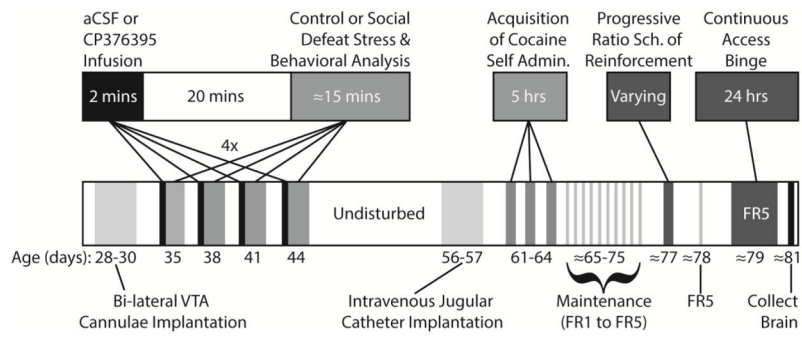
aCSF or CP376395 Infusion

Control or Social Defeat Stress & Behavioral Analysis

Acquisition of Cocaine Self Admin.

Progressive Ratio Sch. of Reinforcement

Continuous Access Binge

2 mins

20 mins

≈15 mins

5 hrs

Varying

24 hrs

4x

Undisturbed

FR5

Age (days): 28-30

35

38

41

44

56-57

61-64

≈65-75

≈77

≈78

≈79

≈81

Bi-lateral VTA Cannulae Implantation

Intravenous Jugular Catheter Implantation

Maintenance (FR1 to FR5)

FR5

Collect Brain